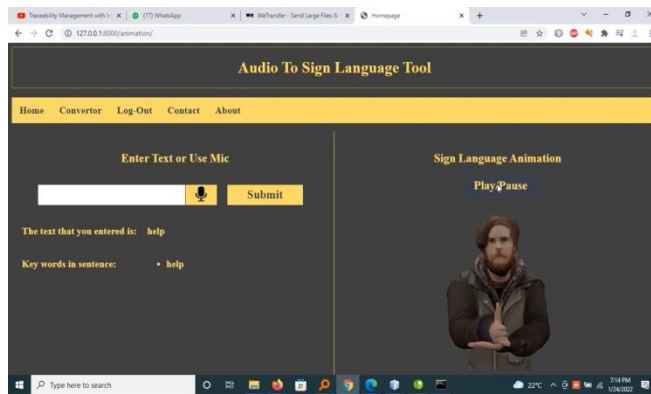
Traceability Management with I× | (17) WhatsApp × | WeTransfer - Send Large Files & × | Homepage × | +

127.0.0.1:8000/animation/

Audio To Sign Language Tool

Home Convertor Log-Out Contact About

Enter Text or Use Mic

Submit

The text that you entered is: help

Key words in sentence: • help

Sign Language Animation

Play/Pause

Type here to search

22°C

7:14 PM
1/24/2022